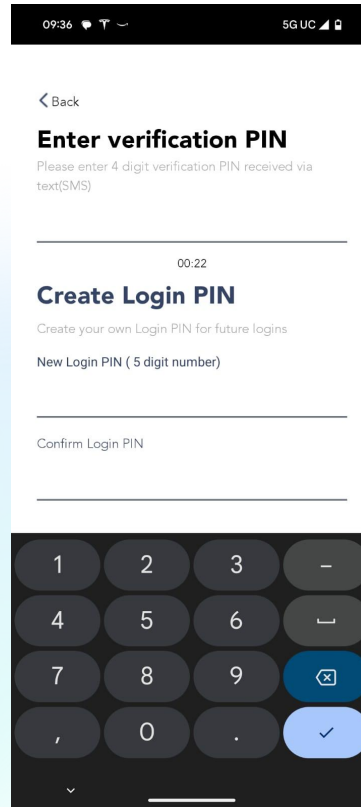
09:36 5G UC

Back

Enter verification PIN
Please enter 4 digit verification PIN received via text(SMS)

00:22

Create Login PIN
Create your own Login PIN for future logins

New Login PIN ( 5 digit number)

Confirm Login PIN

1 2 3 –
4 5 6
7 8 9
, 0 .